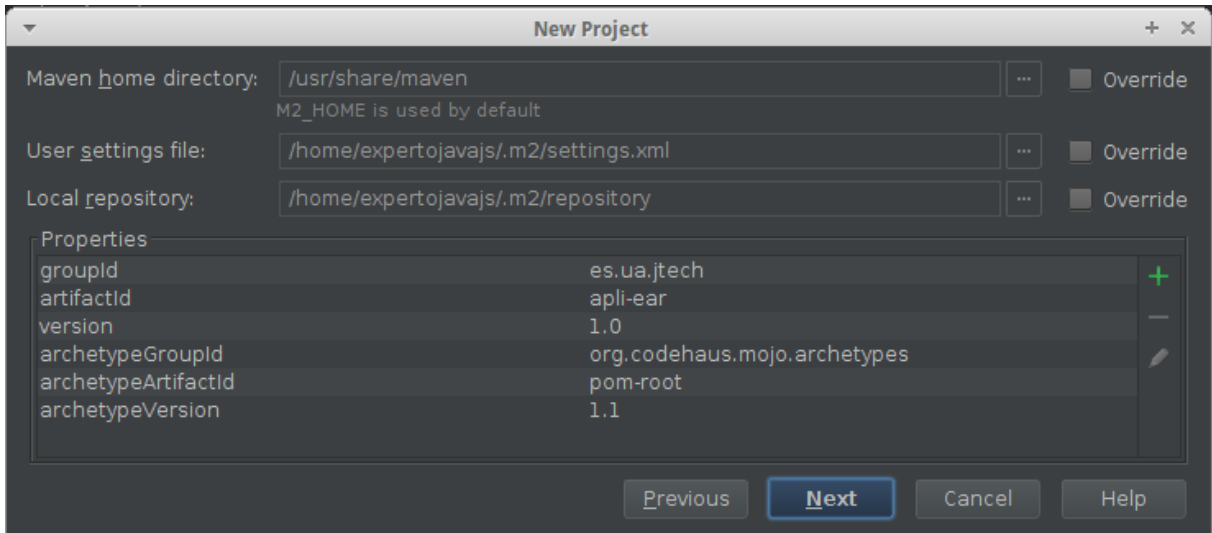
New Project

Maven home directory: /usr/share/maven ... Override
M2_HOME is used by default

User settings file: /home/expertojavajs/.m2/settings.xml ... Override

Local repository: /home/expertojavajs/.m2/repository ... Override

Properties

| | |
|---|---|
| groupId | es.ua.jtech |
| artifactId | apli-ear |
| version | 1.0 |
| archetypeGroupId | org.codehaus.mojo.archetypes |
| archetypeArtifactId | pom-root |
| archetypeVersion | 1.1 |

Previous Next Cancel Help